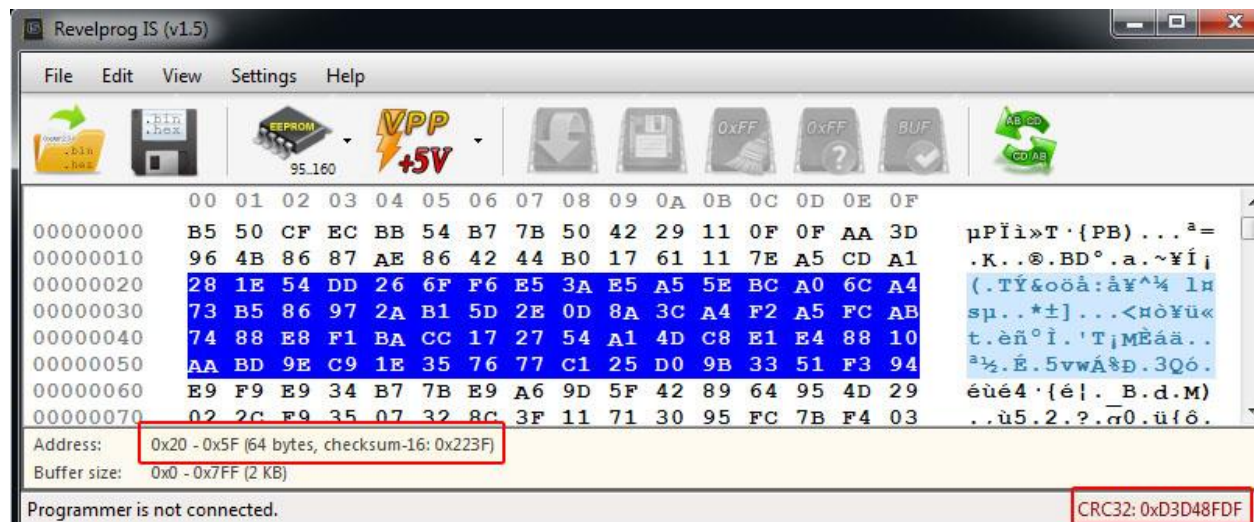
Revelprog IS (v1.5)

File Edit View Settings Help

.bin .hex

.bin .hex

EEPROM 95..160

VPP +5V

0xFF 0xFF BUF

AB CD CD AB

| | 00 | 01 | 02 | 03 | 04 | 05 | 06 | 07 | 08 | 09 | 0A | 0B | 0C | 0D | 0E | 0F | |
|---|---|---|---|---|---|---|---|---|---|---|---|---|---|---|---|---|---|
| 00000000 | B5 | 50 | CF | EC | BB | 54 | B7 | 7B | 50 | 42 | 29 | 11 | 0F | 0F | AA | 3D | µPÏì»T·{PB)...ª= |
| 00000010 | 96 | 4B | 86 | 87 | AE | 86 | 42 | 44 | B0 | 17 | 61 | 11 | 7E | A5 | CD | A1 | .K..®.BD°.a.~¥Í¡ |
| 00000020 | 28 | 1E | 54 | DD | 26 | 6F | F6 | E5 | 3A | E5 | A5 | 5E | BC | A0 | 6C | A4 | (.TÝ&oöå:å¥^¼ l¤ |
| 00000030 | 73 | B5 | 86 | 97 | 2A | B1 | 5D | 2E | 0D | 8A | 3C | A4 | F2 | A5 | FC | AB | sµ..*±]...<¤ò¥ü« |
| 00000040 | 74 | 88 | E8 | F1 | BA | CC | 17 | 27 | 54 | A1 | 4D | C8 | E1 | E4 | 88 | 10 | t.èñºÌ.'T¡MÈáä.. |
| 00000050 | AA | BD | 9E | C9 | 1E | 35 | 76 | 77 | C1 | 25 | D0 | 9B | 33 | 51 | F3 | 94 | ª½.É.5vwÁ%Ð.3Qó. |
| 00000060 | E9 | F9 | E9 | 34 | B7 | 7B | E9 | A6 | 9D | 5F | 42 | 89 | 64 | 95 | 4D | 29 | éùé4·{é¦._B.d.M) |
| 00000070 | 02 | 2C | F9 | 35 | 07 | 32 | 8C | 3F | 11 | 71 | 30 | 95 | FC | 7B | F4 | 03 | ..ù5.2.?.q0.ü{ô. |

Address: 0x20 - 0x5F (64 bytes, checksum-16: 0x223F)
Buffer size: 0x0 - 0x7FF (2 KB)

Programmer is not connected.
CRC32: 0xD3D48FDF